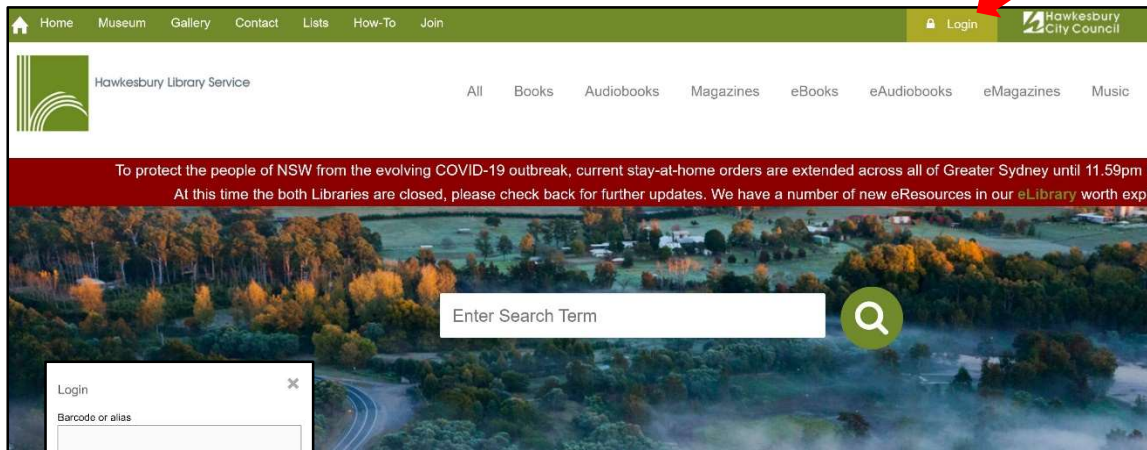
Home Museum Gallery Contact Lists How-To Join

Login

Hawkesbury City Council

Hawkesbury Library Service

All Books Audiobooks Magazines eBooks eAudiobooks eMagazines Music

To protect the people of NSW from the evolving COVID-19 outbreak, current stay-at-home orders are extended across all of Greater Sydney until 11.59pm
At this time the both Libraries are closed, please check back for further updates. We have a number of new eResources in our eLibrary worth exp

Enter Search Term

Login ×

Barcode or alias